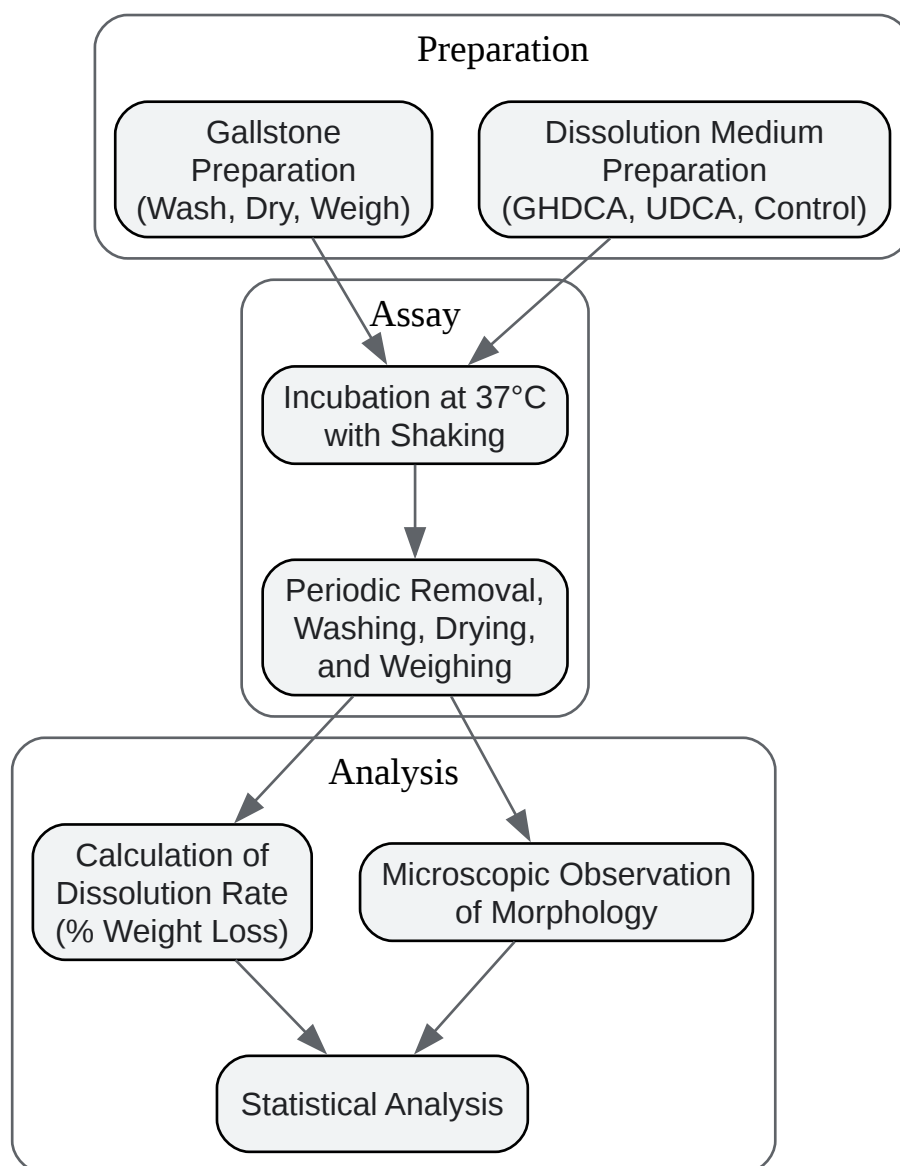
Preparation

Gallstone Preparation (Wash, Dry, Weigh)

Dissolution Medium Preparation (GHDCA, UDCA, Control)

Assay

Incubation at 37°C with Shaking

Periodic Removal, Washing, Drying, and Weighing

Analysis

Calculation of Dissolution Rate (% Weight Loss)

Microscopic Observation of Morphology

Statistical Analysis